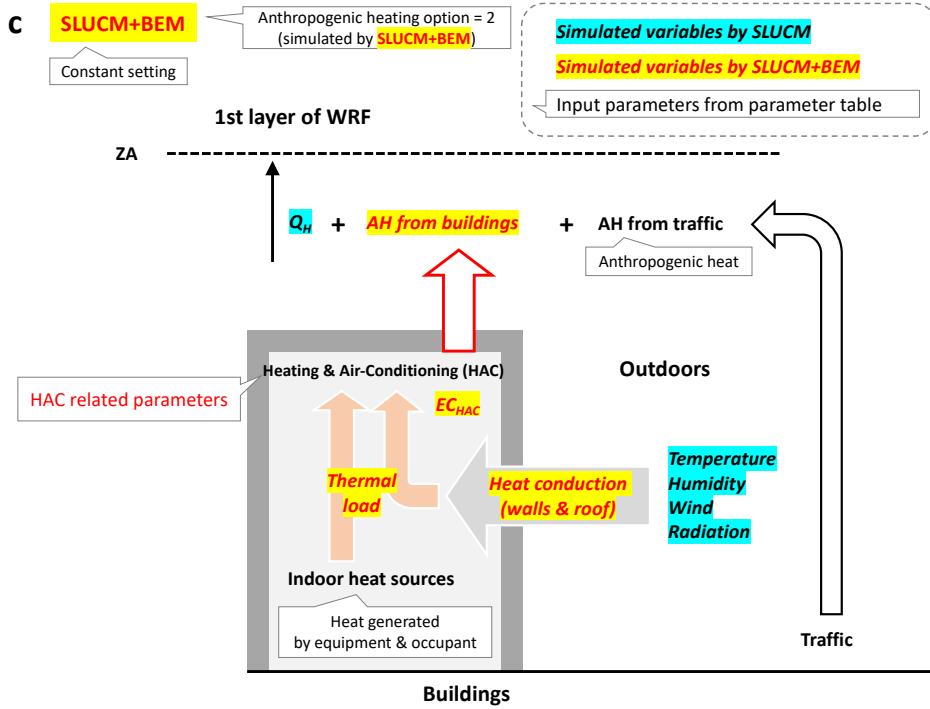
c

SLUCM+BEM

Constant setting

Anthropogenic heating option = 2 (simulated by SLUCM+BEM)

Simulated variables by SLUCM

Simulated variables by SLUCM+BEM

Input parameters from parameter table

1st layer of WRF

ZA

$Q_H$ + AH from buildings + AH from traffic

Anthropogenic heat

HAC related parameters

Heating & Air-Conditioning (HAC)

$EC_{HAC}$

Outdoors

Thermal load

Heat conduction (walls & roof)

Temperature
Humidity
Wind
Radiation

Indoor heat sources

Heat generated by equipment & occupant

Traffic

Buildings